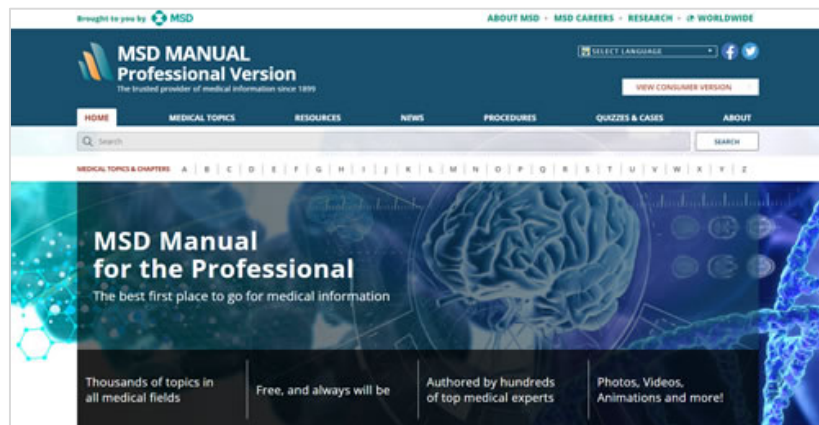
Brought to you by MSD

ABOUT MSD • MSD CAREERS • RESEARCH • WORLDWIDE

MSD MANUAL
Professional Version
The trusted provider of medical information since 1899

SELECT LANGUAGE

VIEW CONSUMER VERSION

HOME MEDICAL TOPICS RESOURCES NEWS PROCEDURES QUIZZES & CASES ABOUT

Search

SEARCH

MEDICAL TOPICS & CHAPTERS A B C D E F G H I J K L M N O P Q R S T U V W X Y Z

MSD Manual
for the Professional
The best first place to go for medical information

Thousands of topics in all medical fields

Free, and always will be

Authored by hundreds of top medical experts

Photos, Videos, Animations and more!